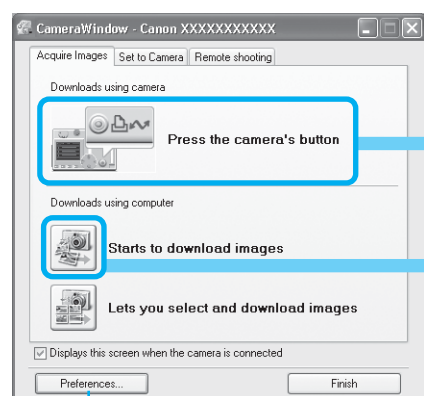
CameraWindow - Canon XXXXXXXXXXX

Acquire Images | Set to Camera | Remote shooting

Downloads using camera

Press the camera's button

Downloads using computer

Starts to download images

Lets you select and download images

Displays this screen when the camera is connected

Preferences...

Finish